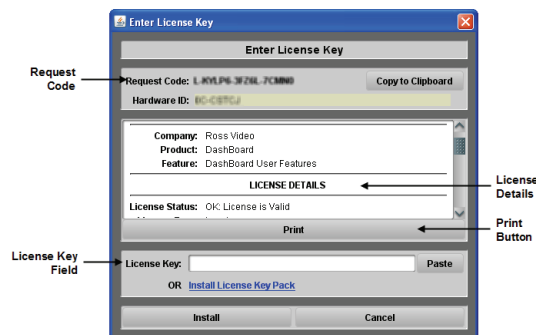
Enter License Key

Enter License Key

Request Code

Request Code: L-KYLP6-3FZ6L-7CMN0

Copy to Clipboard

Hardware ID: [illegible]

Company: Ross Video
Product: DashBoard
Feature: DashBoard User Features

LICENSE DETAILS

License Status: OK: License is Valid

License Details

Print

Print Button

License Key Field

License Key:

Paste

OR Install License Key Pack

Install

Cancel